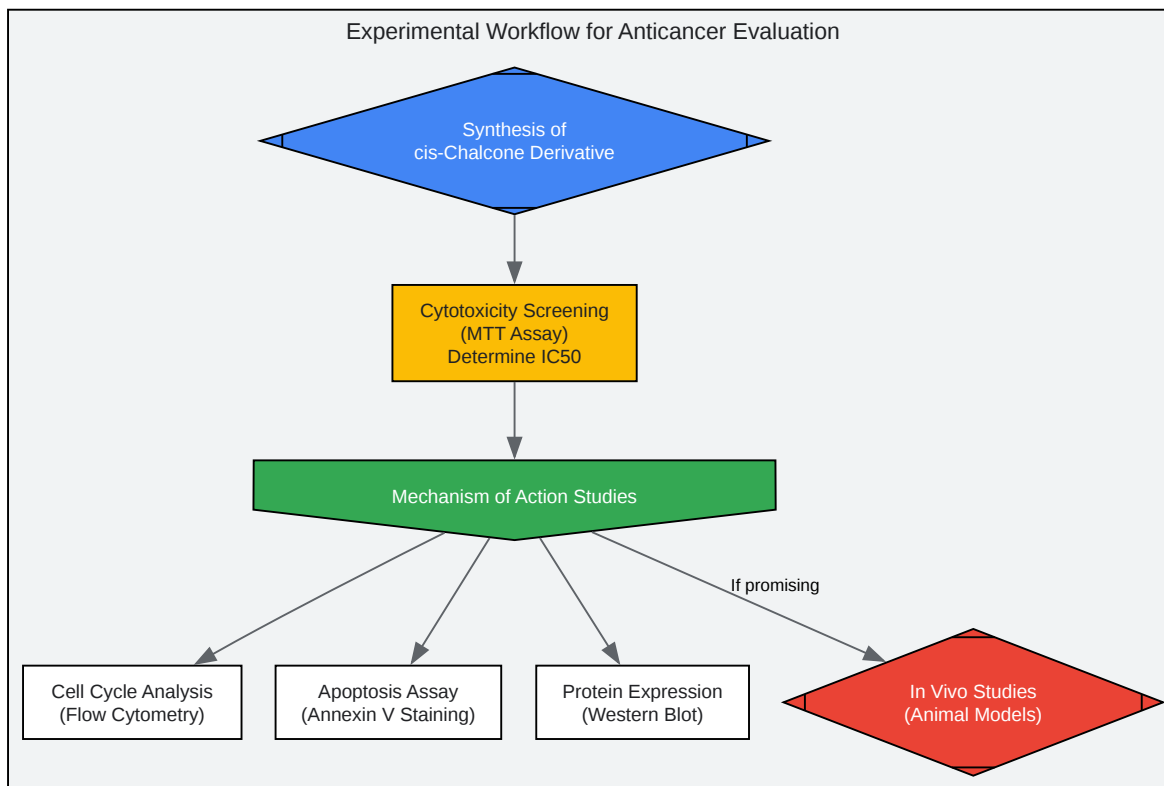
Experimental Workflow for Anticancer Evaluation

Synthesis of
cis-Chalcone Derivative

Cytotoxicity Screening
(MTT Assay)
Determine IC50

Mechanism of Action Studies

If promising

Cell Cycle Analysis
(Flow Cytometry)

Apoptosis Assay
(Annexin V Staining)

Protein Expression
(Western Blot)

In Vivo Studies
(Animal Models)